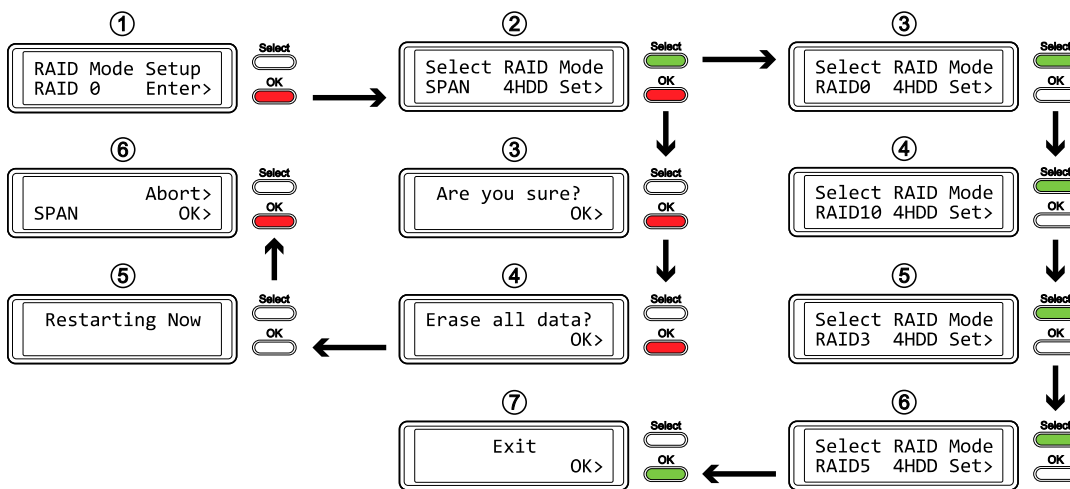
①
RAID Mode Setup
RAID 0 Enter>
Select
OK

②
Select RAID Mode
SPAN 4HDD Set>
Select
OK

③
Select RAID Mode
RAID0 4HDD Set>
Select
OK

⑥
Abort>
SPAN OK>
Select
OK

③
Are you sure?
OK>
Select
OK

④
Select RAID Mode
RAID10 4HDD Set>
Select
OK

⑤
Restarting Now
Select
OK

④
Erase all data?
OK>
Select
OK

⑤
Select RAID Mode
RAID3 4HDD Set>
Select
OK

⑦
Exit
OK>
Select
OK

⑥
Select RAID Mode
RAID5 4HDD Set>
Select
OK